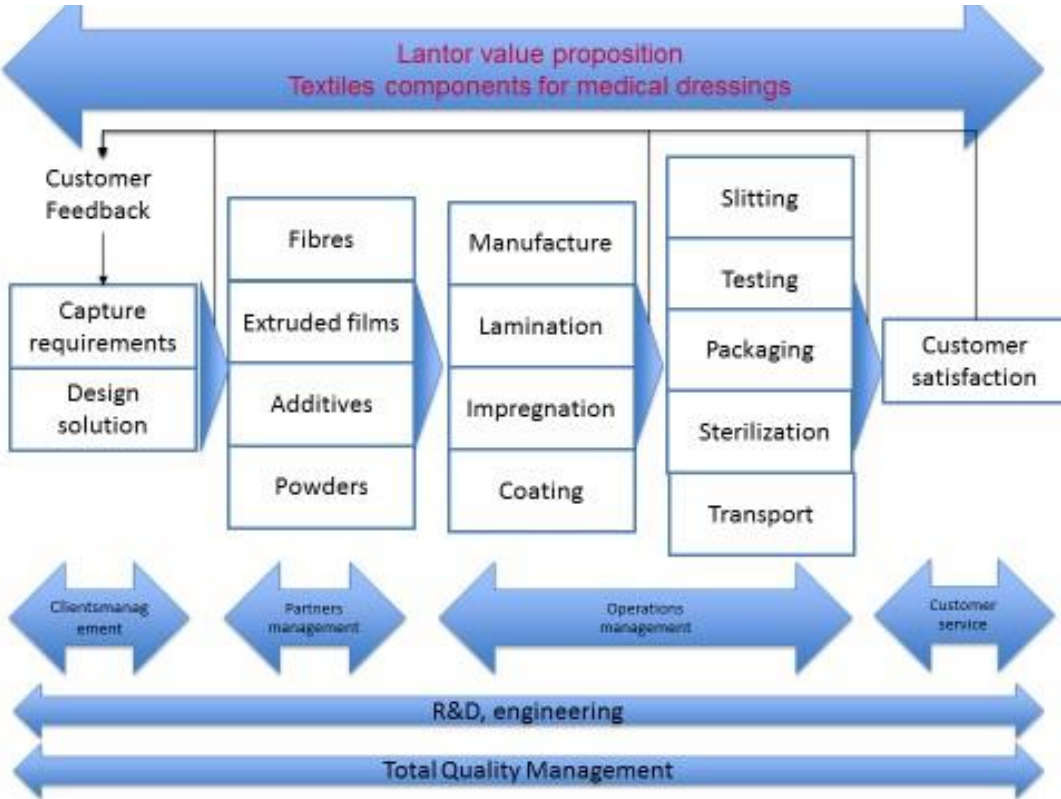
Lantor value proposition
Textiles components for medical dressings

Customer Feedback

Capture requirements

Design solution

Fibres

Extruded films

Additives

Powders

Manufacture

Lamination

Impregnation

Coating

Slitting

Testing

Packaging

Sterilization

Transport

Customer satisfaction

Clientsmanagement

Partners management

Operations management

Customer service

R&D, engineering

Total Quality Management